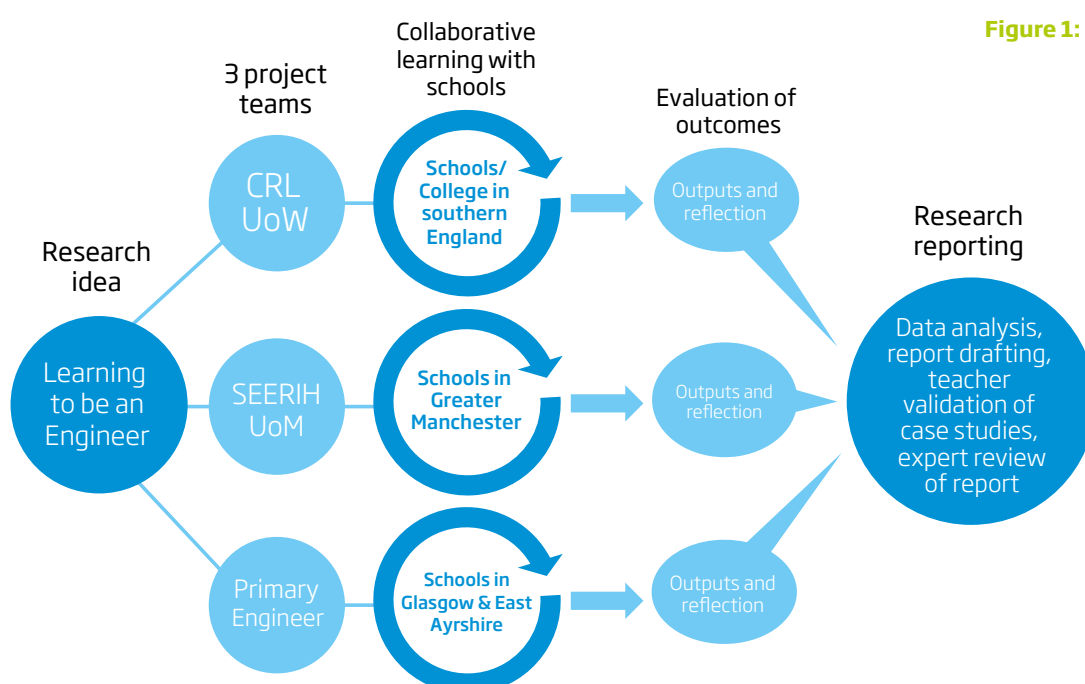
Figure 1:

Research idea

Learning to be an Engineer

3 project teams

CRL UoW

SEERIH UoM

Primary Engineer

Collaborative learning with schools

Schools/ College in southern England

Schools in Greater Manchester

Schools in Glasgow & East Ayrshire

Evaluation of outcomes

Outputs and reflection

Outputs and reflection

Outputs and reflection

Research reporting

Data analysis, report drafting, teacher validation of case studies, expert review of report